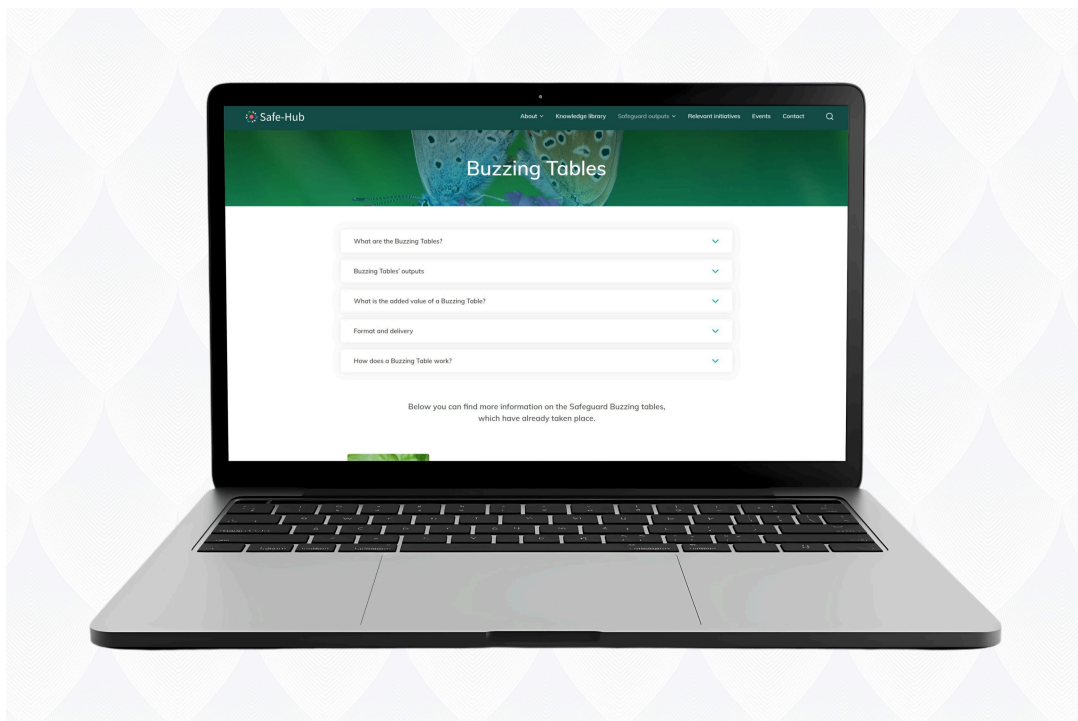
Safe-Hub

About Knowledge library Safeguard outputs Relevant initiatives Events Contact

Buzzing Tables

What are the Buzzing Tables?

Buzzing Tables' outputs

What is the added value of a Buzzing Table?

Format and delivery

How does a Buzzing Table work?

Below you can find more information on the Safeguard Buzzing tables, which have already taken place.